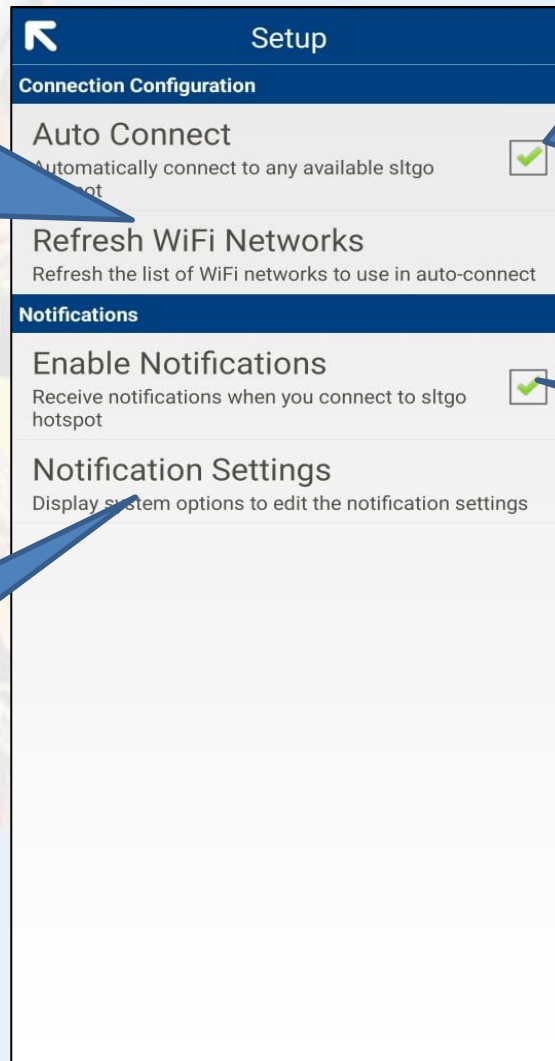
Setup

Connection Configuration

Auto Connect

Automatically connect to any available sltgo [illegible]pot

Refresh WiFi Networks

Refresh the list of WiFi networks to use in auto-connect

Notifications

Enable Notifications

Receive notifications when you connect to sltgo hotspot

Notification Settings

Display s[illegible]stem options to edit the notification settings